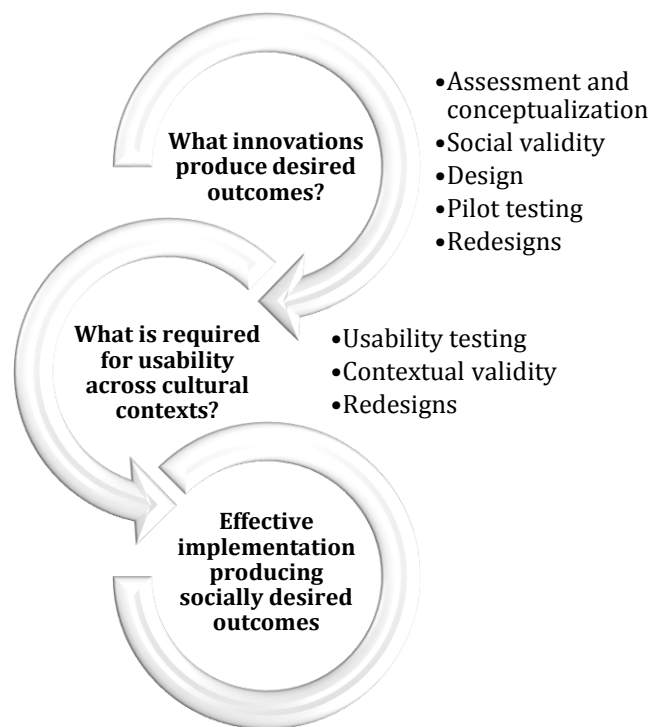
What innovations produce desired outcomes?

- Assessment and conceptualization
- Social validity
- Design
- Pilot testing
- Redesigns

What is required for usability across cultural contexts?

- Usability testing
- Contextual validity
- Redesigns

Effective implementation producing socially desired outcomes